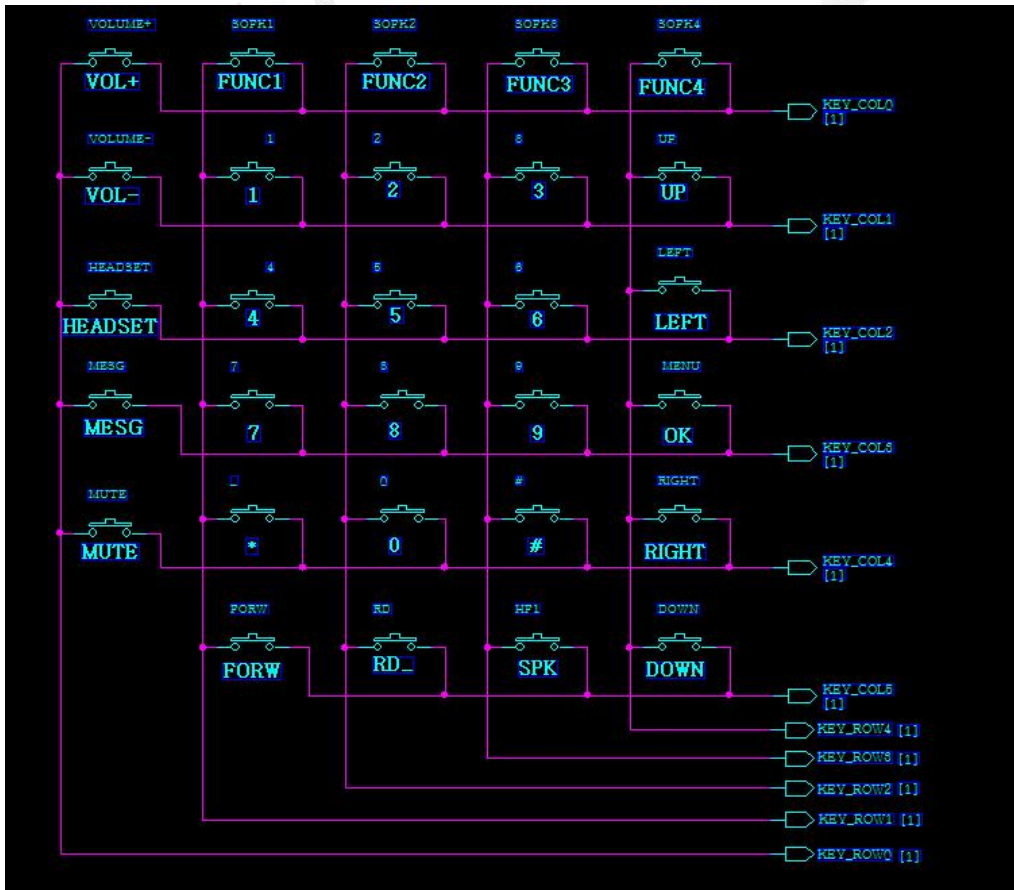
VOLUME+
VOL+
SOFK1
FUNC1
SOFK2
FUNC2
SOFK3
FUNC3
SOFK4
FUNC4
KEY_COL0 [1]

VOLUME-
VOL-
1
1
2
2
3
3
UP
UP
KEY_COL1 [1]

HEADSET
HEADSET
4
4
5
5
6
6
LEFT
LEFT
KEY_COL2 [1]

MESG
MESG
7
7
8
8
9
9
MENU
OK
KEY_COL3 [1]

MUTE
MUTE
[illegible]
*
0
0
#
#
RIGHT
RIGHT
KEY_COL4 [1]

FORW
FORW
RD
RD_
HP1
SPK
DOWN
DOWN
KEY_COL5 [1]

KEY_ROW4 [1]
KEY_ROW3 [1]
KEY_ROW2 [1]
KEY_ROW1 [1]
KEY_ROW0 [1]